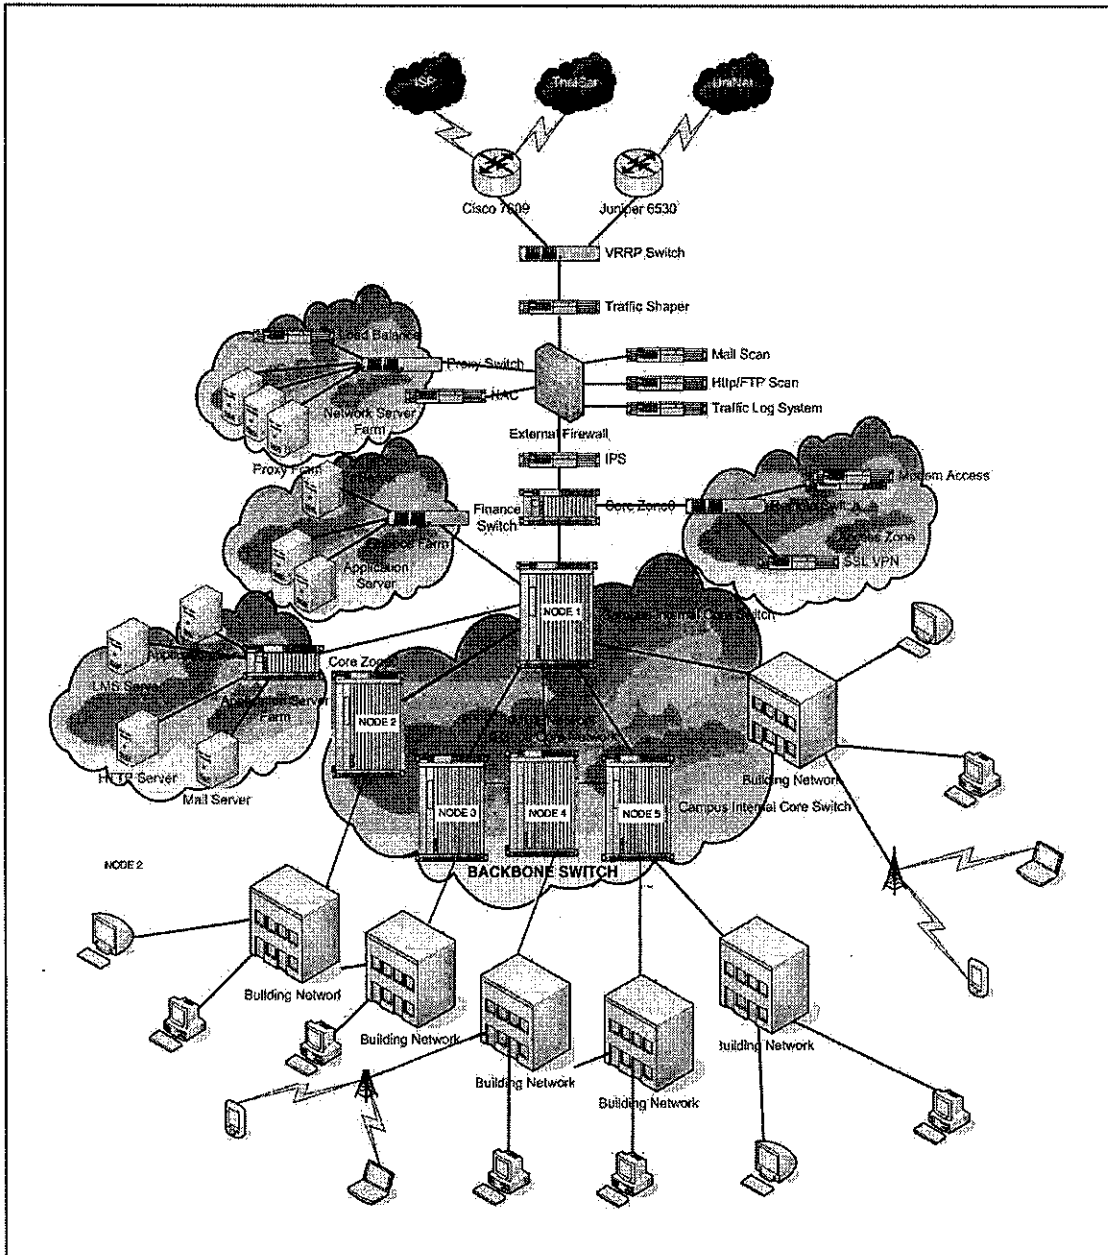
ISP

TrueCar

UniNet

Cisco 7609

Juniper 6530

VRRP Switch

Traffic Shaper

Load Balance

Proxy Switch

Network Server Farm

NAC

Proxy Farm

Mail Scan

Http/FTP Scan

Traffic Log System

External Firewall

IPS

Finance Switch

Core Zone0

Modem Access

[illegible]

Access Zone

SSL VPN

Application Server

NODE 1

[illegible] Internal Core Switch

LMS Server

Core Zone

Application Server Farm

NODE 2

HTTP Server

Mail Server

NODE 3

NODE 4

NODE 5

Building Network

Campus Internal Core Switch

NODE 2

BACKBONE SWITCH

Building Networl

Building Network

Building Network

Building Network

Building Network